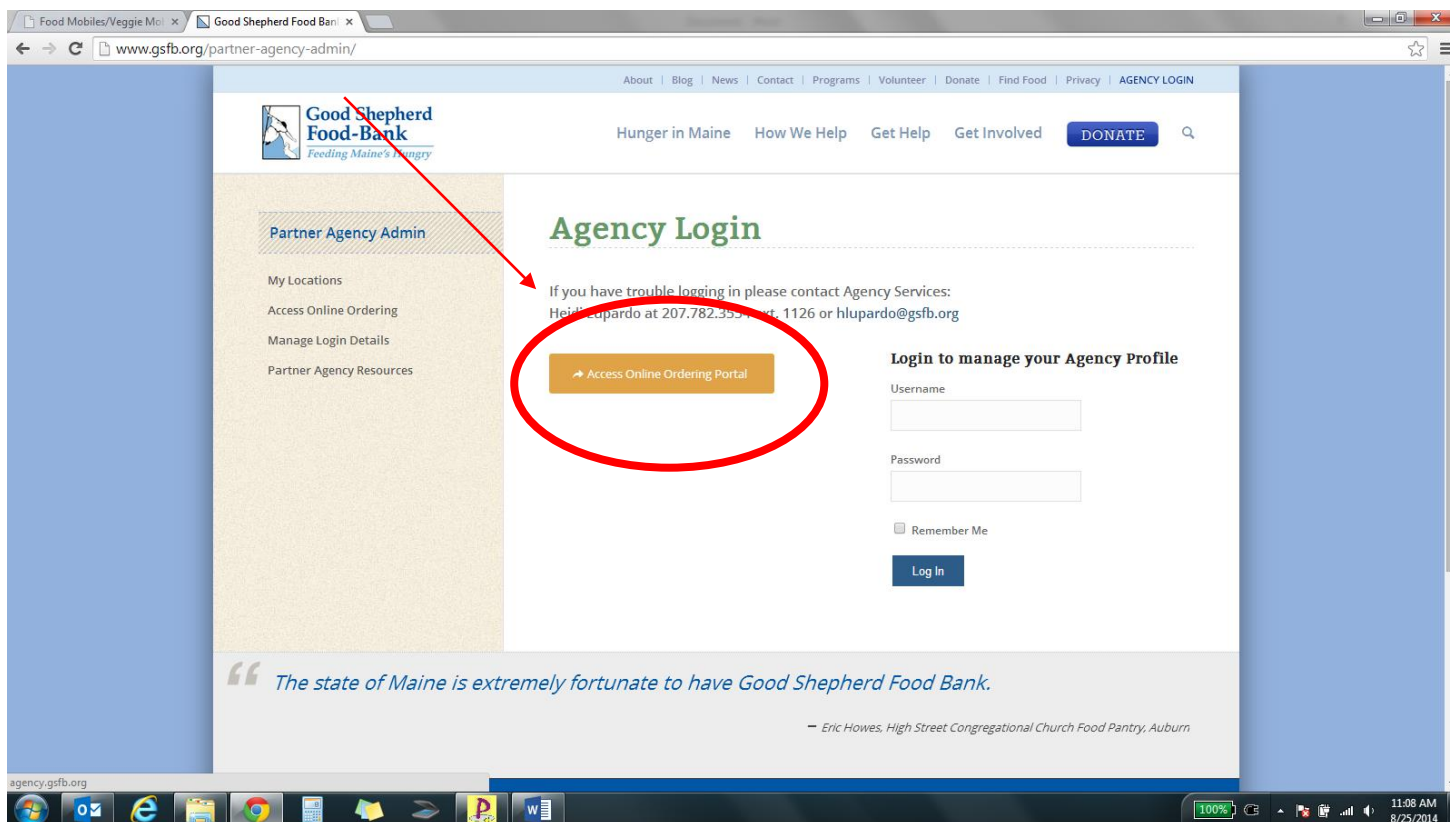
Food Mobiles/Veggie Mo ×
Good Shepherd Food Ban ×

www.gsfb.org/partner-agency-admin/

About | Blog | News | Contact | Programs | Volunteer | Donate | Find Food | Privacy | AGENCY LOGIN

Good Shepherd Food-Bank
Feeding Maine's Hungry

Hunger in Maine How We Help Get Help Get Involved DONATE

Partner Agency Admin

My Locations
Access Online Ordering
Manage Login Details
Partner Agency Resources

Agency Login

If you have trouble logging in please contact Agency Services: Heidi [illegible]upardo at 207.782.35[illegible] ext. 1126 or hlupardo@gsfb.org

Access Online Ordering Portal

Login to manage your Agency Profile

Username

Password

Remember Me

Log In

The state of Maine is extremely fortunate to have Good Shepherd Food Bank.

– Eric Howes, High Street Congregational Church Food Pantry, Auburn

agency.gsfb.org

100%

11:08 AM
8/25/2014